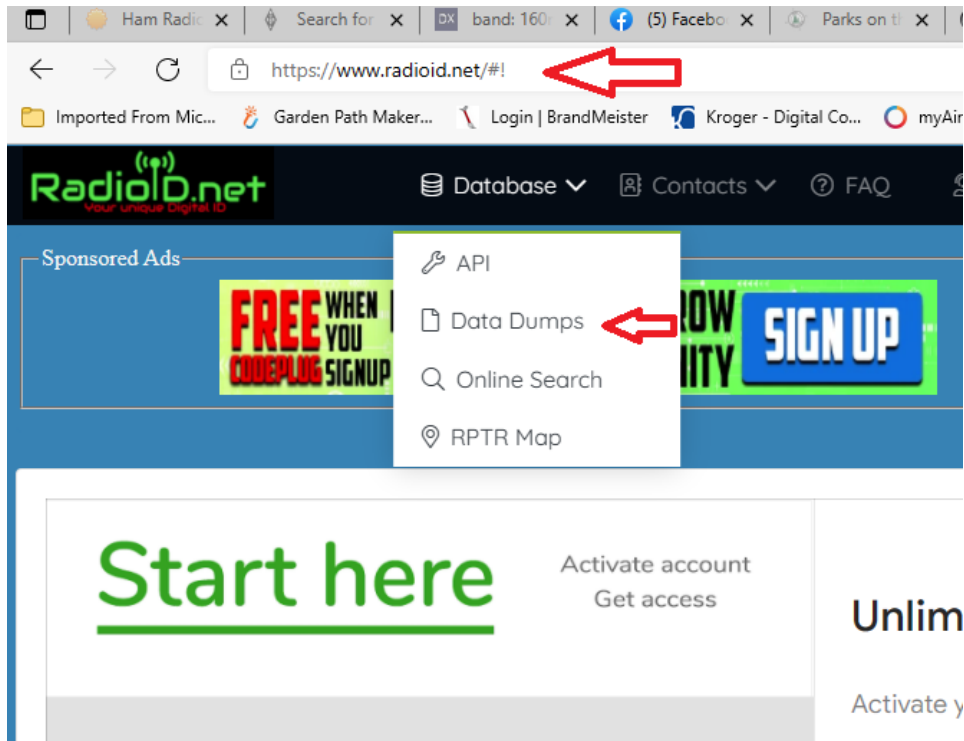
Ham Radic ✕ | Search for ✕ | DX band: 160r ✕ | (5) Facebo ✕ | Parks on tl ✕

https://www.radioid.net/#!

Imported From Mic... | Garden Path Maker... | Login | BrandMeister | Kroger - Digital Co... | myAir

RadioID.net
Your unique Digital ID

Database | Contacts | FAQ

Sponsored Ads

FREE CODEPLUG WHEN YOU SIGNUP

API
Data Dumps
Online Search
RPTR Map

ROW
ITY
SIGN UP

Start here

Activate account
Get access

Unlim

Activate y